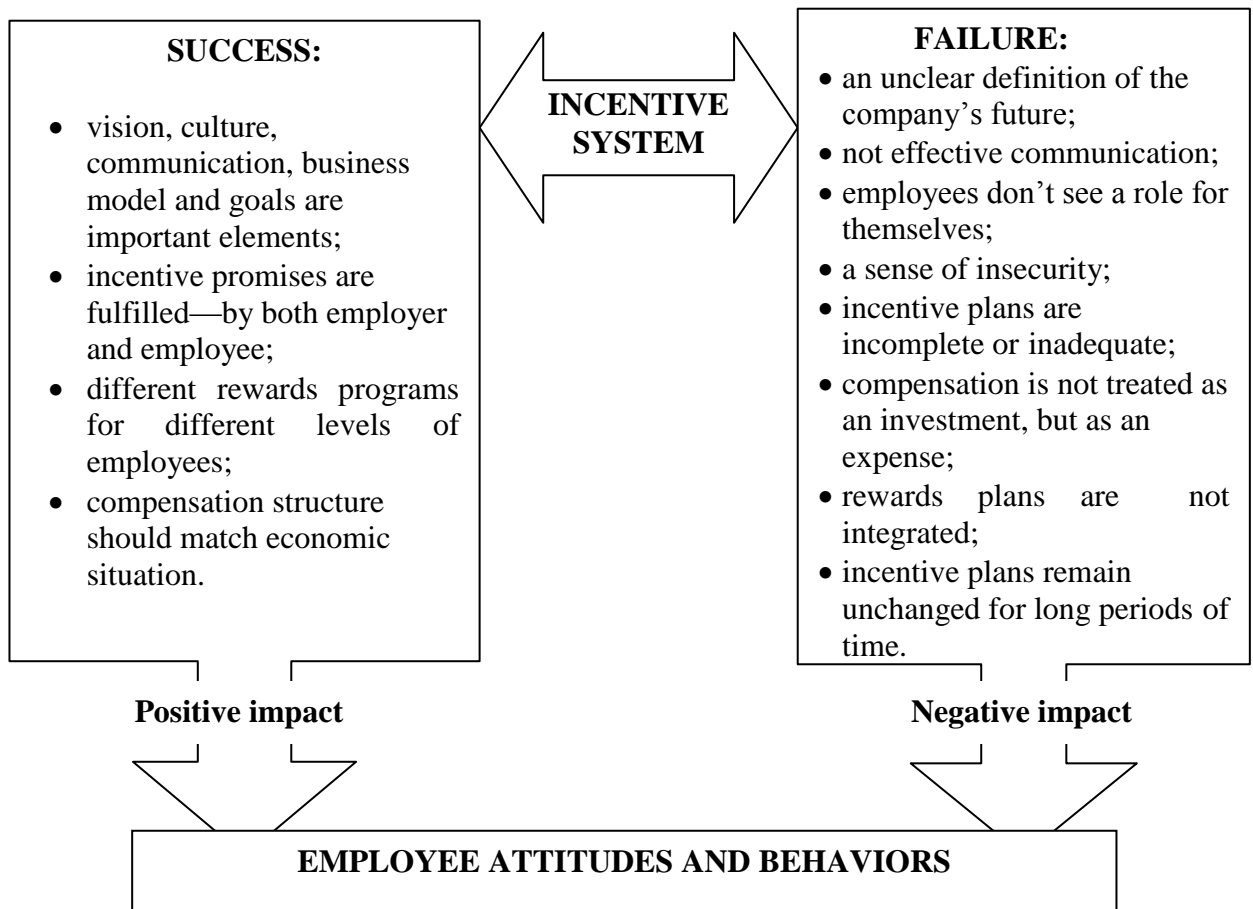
SUCCESS:

- vision, culture, communication, business model and goals are important elements;
- incentive promises are fulfilled—by both employer and employee;
- different rewards programs for different levels of employees;
- compensation structure should match economic situation.

INCENTIVE SYSTEM

FAILURE:
- an unclear definition of the company’s future;
- not effective communication;
- employees don’t see a role for themselves;
- a sense of insecurity;
- incentive plans are incomplete or inadequate;
- compensation is not treated as an investment, but as an expense;
- rewards plans are not integrated;
- incentive plans remain unchanged for long periods of time.

Positive impact

Negative impact

EMPLOYEE ATTITUDES AND BEHAVIORS